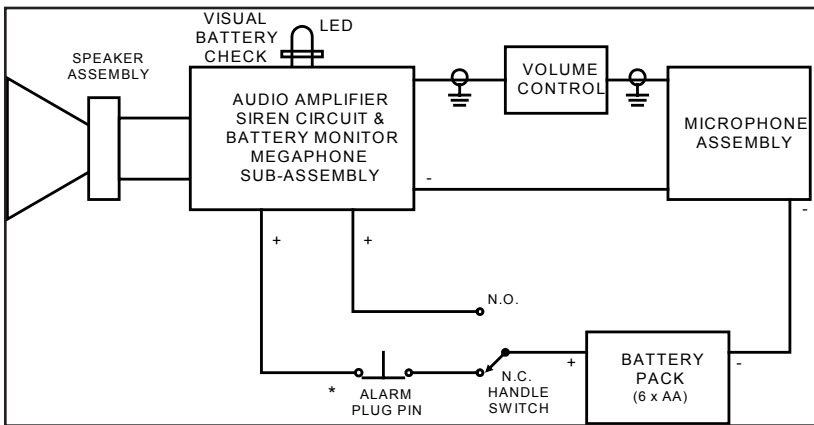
VISUAL BATTERY CHECK

LED

SPEAKER ASSEMBLY

AUDIO AMPLIFIER SIREN CIRCUIT & BATTERY MONITOR MEGAPHONE SUB-ASSEMBLY

VOLUME CONTROL

MICROPHONE ASSEMBLY

-

-

+

+

N.O.

+

BATTERY PACK (6 x AA)

-

*

ALARM PLUG PIN

N.C. HANDLE SWITCH